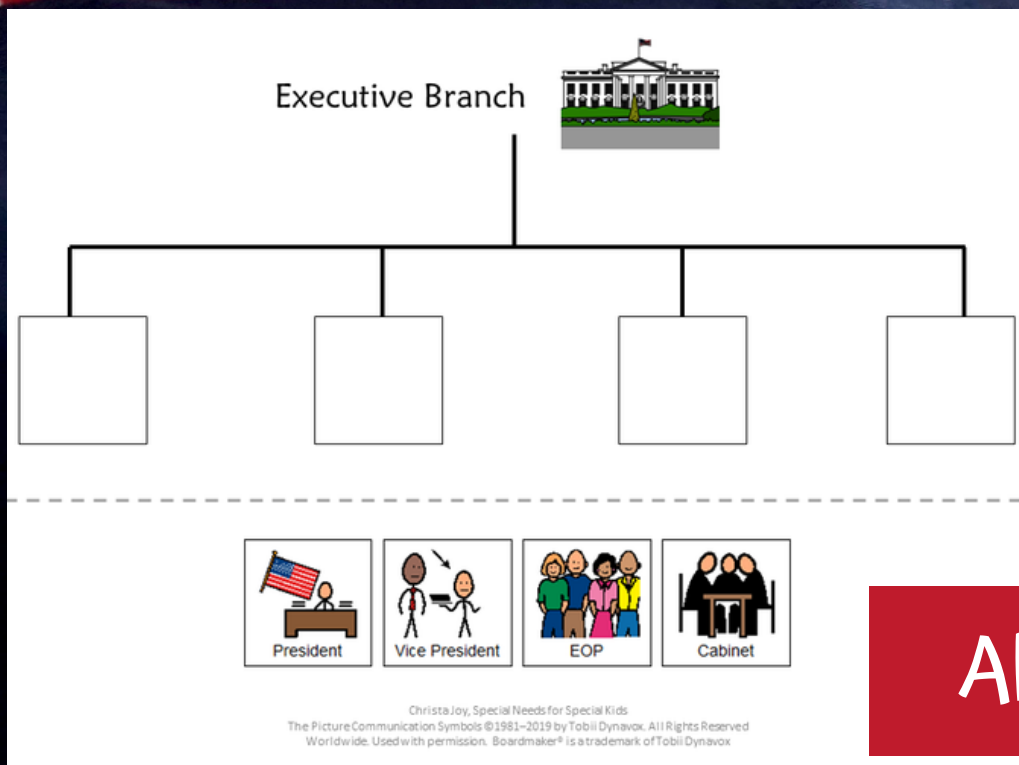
Executive Branch

President

Vice President

EOP

Cabinet

Christa Joy, Special Needs for Special Kids
The Picture Communication Symbols ©1981–2019 by Tobii Dynavox. All Rights Reserved Worldwide. Used with permission. Boardmaker® is a trademark of Tobii Dynavox

Al